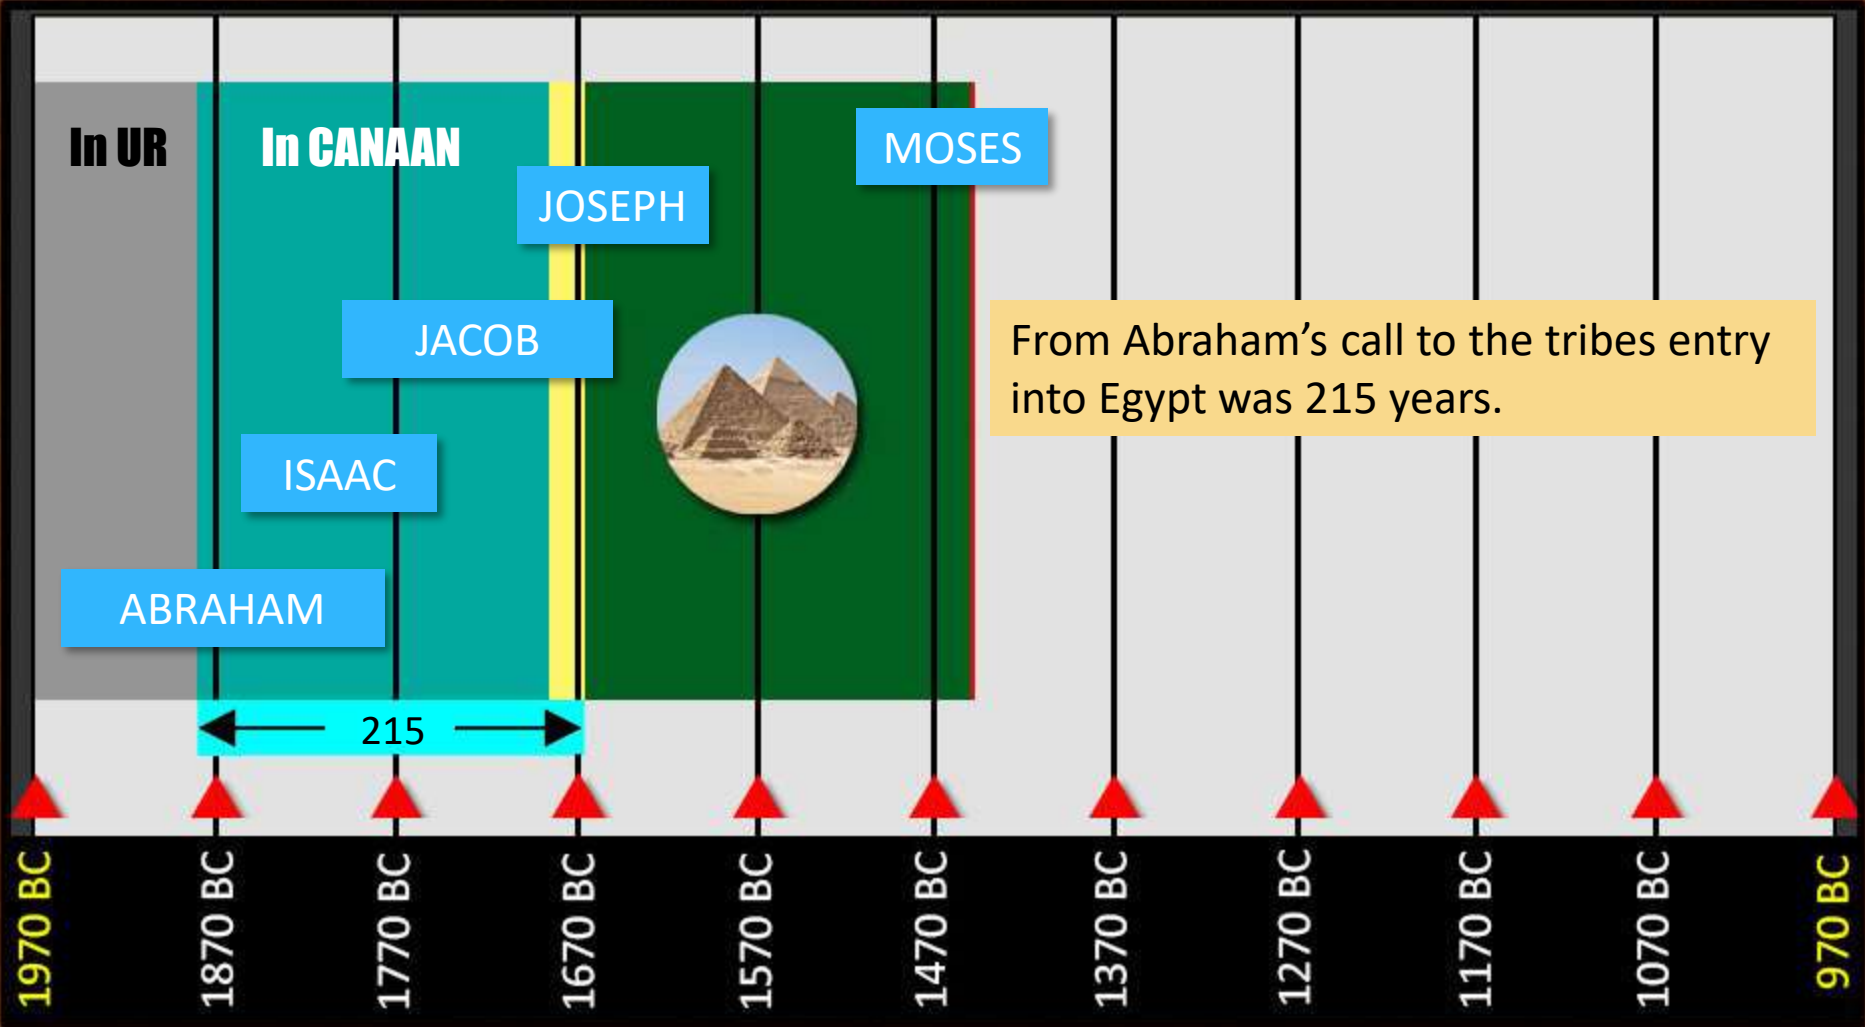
In UR

In CANAAN

MOSES

JOSEPH

JACOB

ISAAC

ABRAHAM

From Abraham’s call to the tribes entry into Egypt was 215 years.

215

1970 BC
1870 BC
1770 BC
1670 BC
1570 BC
1470 BC
1370 BC
1270 BC
1170 BC
1070 BC
970 BC